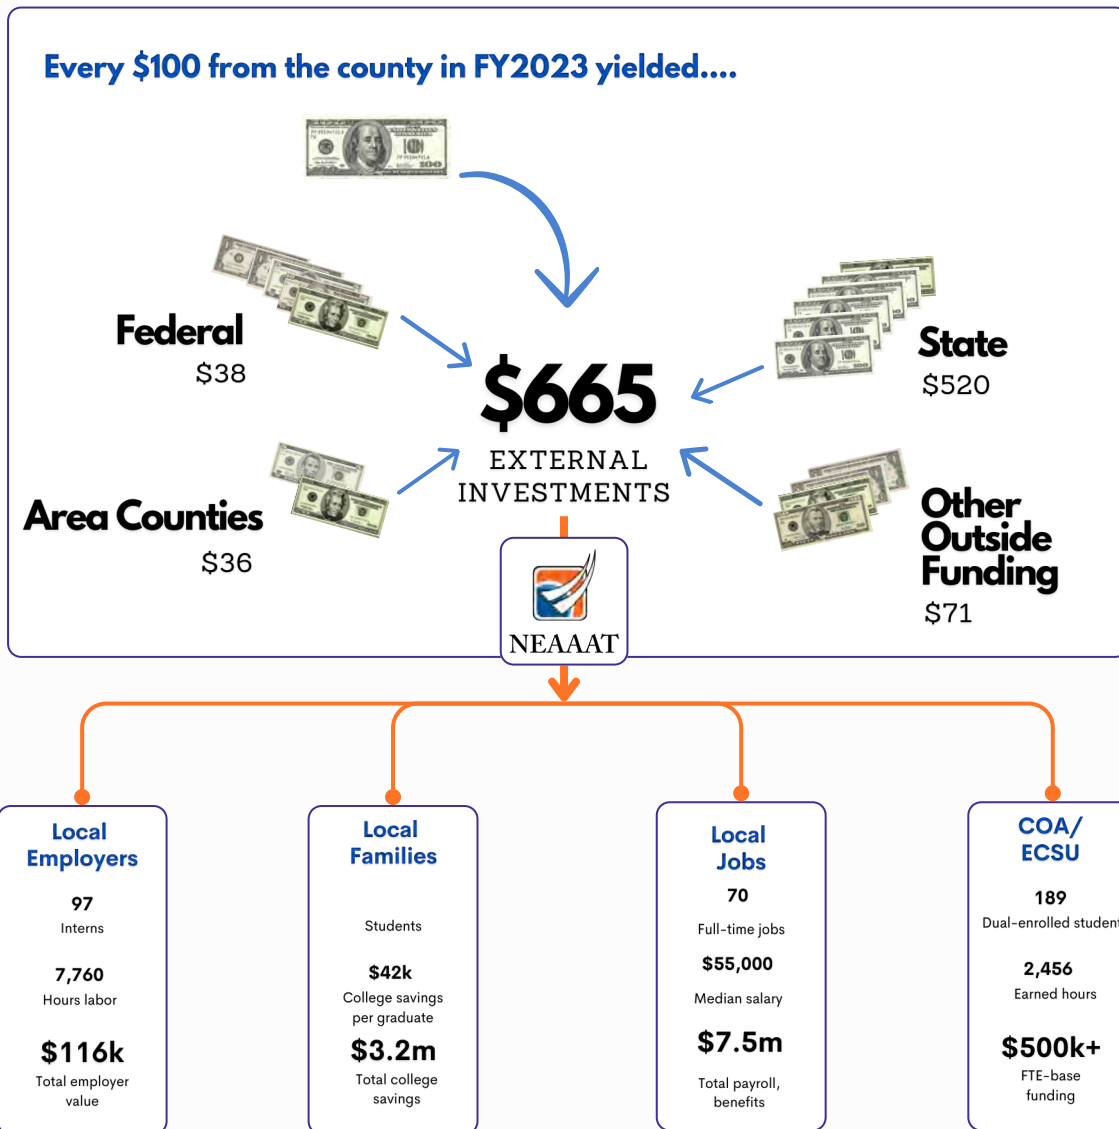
Every $100 from the county in FY2023 yielded....

Federal
$38

State
$520

$665
EXTERNAL INVESTMENTS

Area Counties
$36

Other Outside Funding
$71

NEAAAT

Local Employers
97
Interns
7,760
Hours labor
$116k
Total employer value

Local Families
Students
$42k
College savings per graduate
$3.2m
Total college savings

Local Jobs
70
Full-time jobs
$55,000
Median salary
$7.5m
Total payroll, benefits

COA/ ECSU
189
Dual-enrolled student
2,456
Earned hours
$500k+
FTE-base funding